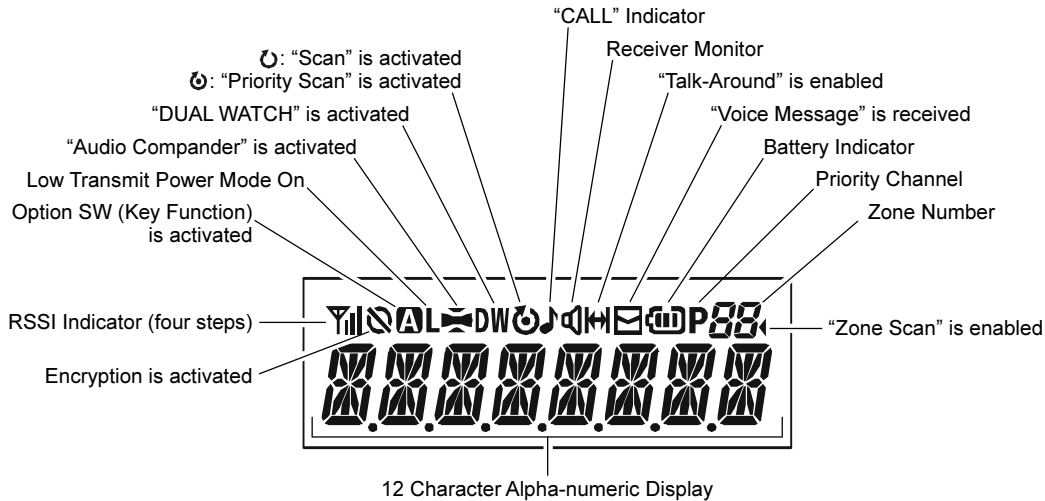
“CALL” Indicator

: “Scan” is activated
: “Priority Scan” is activated

Receiver Monitor

“Talk-Around” is enabled

“DUAL WATCH” is activated

“Voice Message” is received

“Audio Compander” is activated

Battery Indicator

Low Transmit Power Mode On

Priority Channel

Option SW (Key Function) is activated

Zone Number

L DW P 88

RSSI Indicator (four steps)

“Zone Scan” is enabled

Encryption is activated

12 Character Alpha-numeric Display